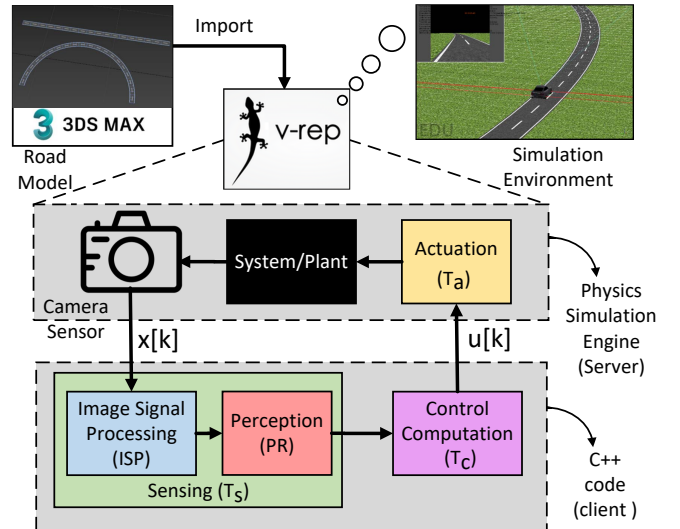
Import

3DS MAX

Road Model

v-rep

EDU

Simulation Environment

System/Plant

Actuation $(T_a)$

Camera Sensor

Physics Simulation Engine (Server)

x[k]

u[k]

Image Signal Processing (ISP)

Perception (PR)

Control Computation $(T_c)$

Sensing $(T_s)$

C++ code (client )